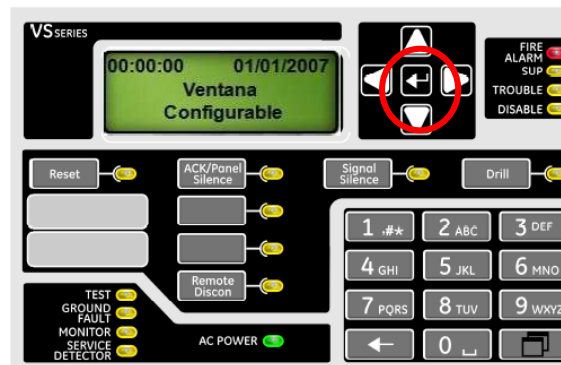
VS SERIES

00:00:00 01/01/2007
Ventana
Configurable

FIRE ALARM
SUP
TROUBLE
DISABLE

Reset
ACK/Panel Silence
Signal Silence
Drill

Remote Discon

1 .#*
2 ABC
3 DEF
4 GHI
5 JKL
6 MNO
7 PQRS
8 TUV
9 WXYZ
0 ␣

TEST
GROUND FAULT
MONITOR
SERVICE DETECTOR

AC POWER